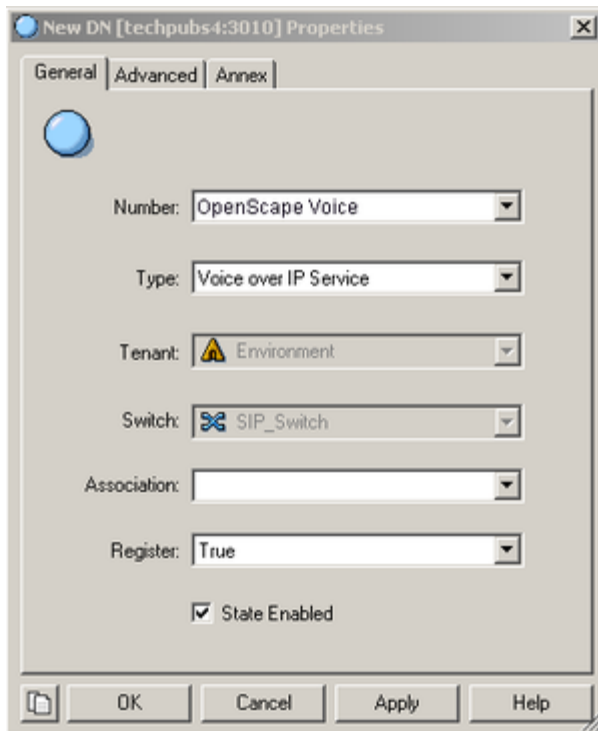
New DN [techpubs4:3010] Properties

General | Advanced | Annex

Number: OpenScape Voice

Type: Voice over IP Service

Tenant: Environment

Switch: SIP_Switch

Association:

Register: True

State Enabled

OK | Cancel | Apply | Help